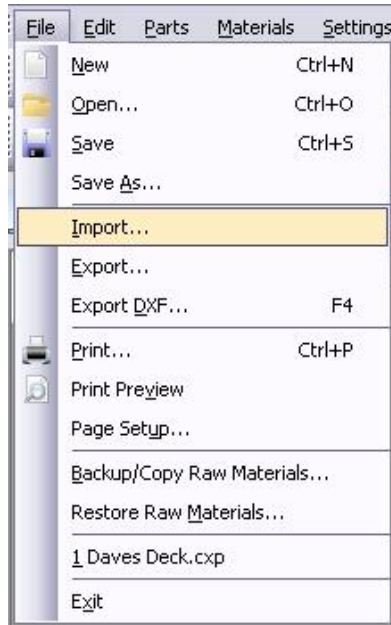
File Edit Parts Materials Settings

New Ctrl+N

Open... Ctrl+O

Save Ctrl+S

Save As...

Import...

Export...

Export DXF... F4

Print... Ctrl+P

Print Preview

Page Setup...

Backup/Copy Raw Materials...

Restore Raw Materials...

1 Daves Deck.cxp

Exit